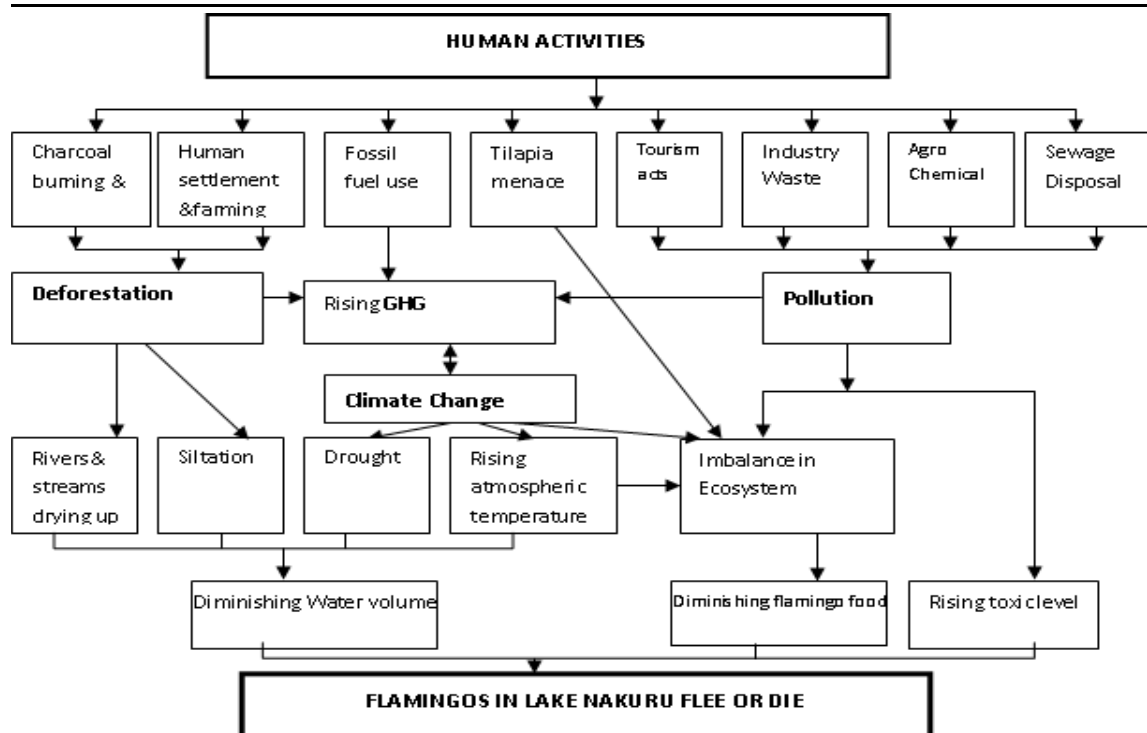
HUMAN ACTIVITIES

Charcoal buming &

Human settlement &farming

Fossil fuel use

Tilapia menace

Tourism acts

Industry Waste

Agro Chemical

Sewage Disposal

Deforestation

Rising GHG

Pollution

Climate Change

Rivers& streams drying up

Siltation

Drought

Rising atmospheric temperature

Imbalance in Ecosystem

Diminishing Water volume

Diminishing flamingo food

Rising toxic level

FLAMINGOS IN LAKE NAKURU FLEE OR DIE